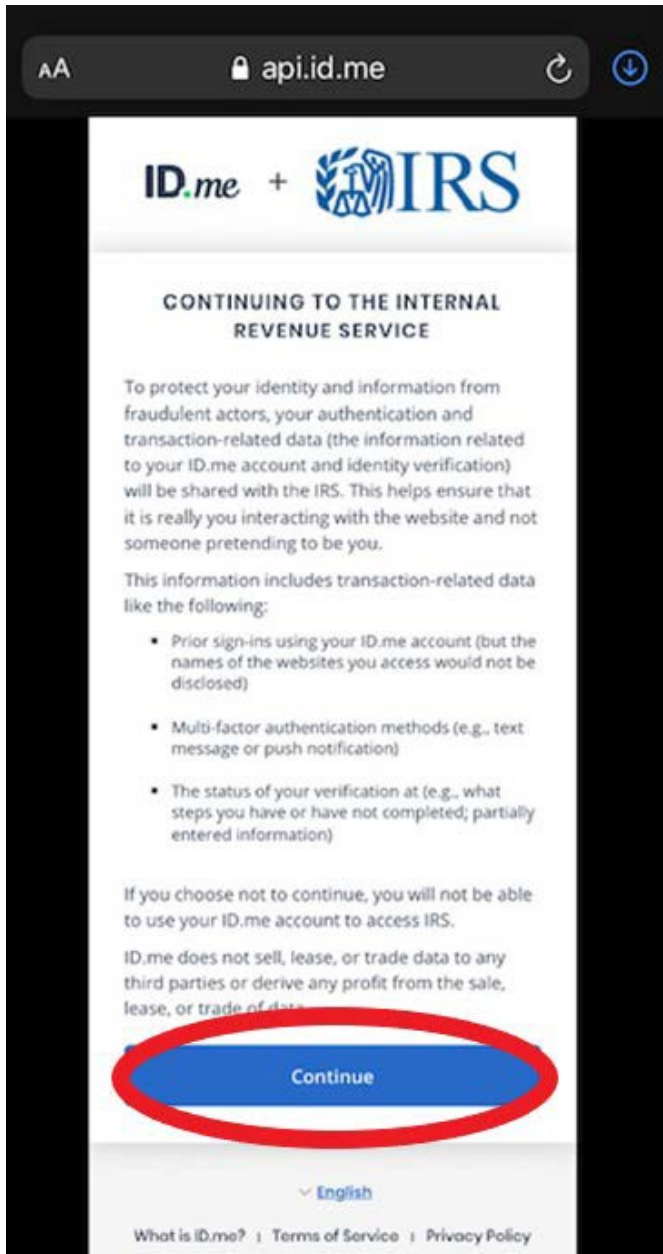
AA api.id.me

ID.me + IRS

CONTINUING TO THE INTERNAL REVENUE SERVICE

To protect your identity and information from fraudulent actors, your authentication and transaction-related data (the information related to your ID.me account and identity verification) will be shared with the IRS. This helps ensure that it is really you interacting with the website and not someone pretending to be you.

This information includes transaction-related data like the following:

- Prior sign-ins using your ID.me account (but the names of the websites you access would not be disclosed)
- Multi-factor authentication methods (e.g., text message or push notification)
- The status of your verification at (e.g., what steps you have or have not completed; partially entered information)

If you choose not to continue, you will not be able to use your ID.me account to access IRS.

ID.me does not sell, lease, or trade data to any third parties or derive any profit from the sale, lease, or trade of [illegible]

Continue

English

What is ID.me? | Terms of Service | Privacy Policy